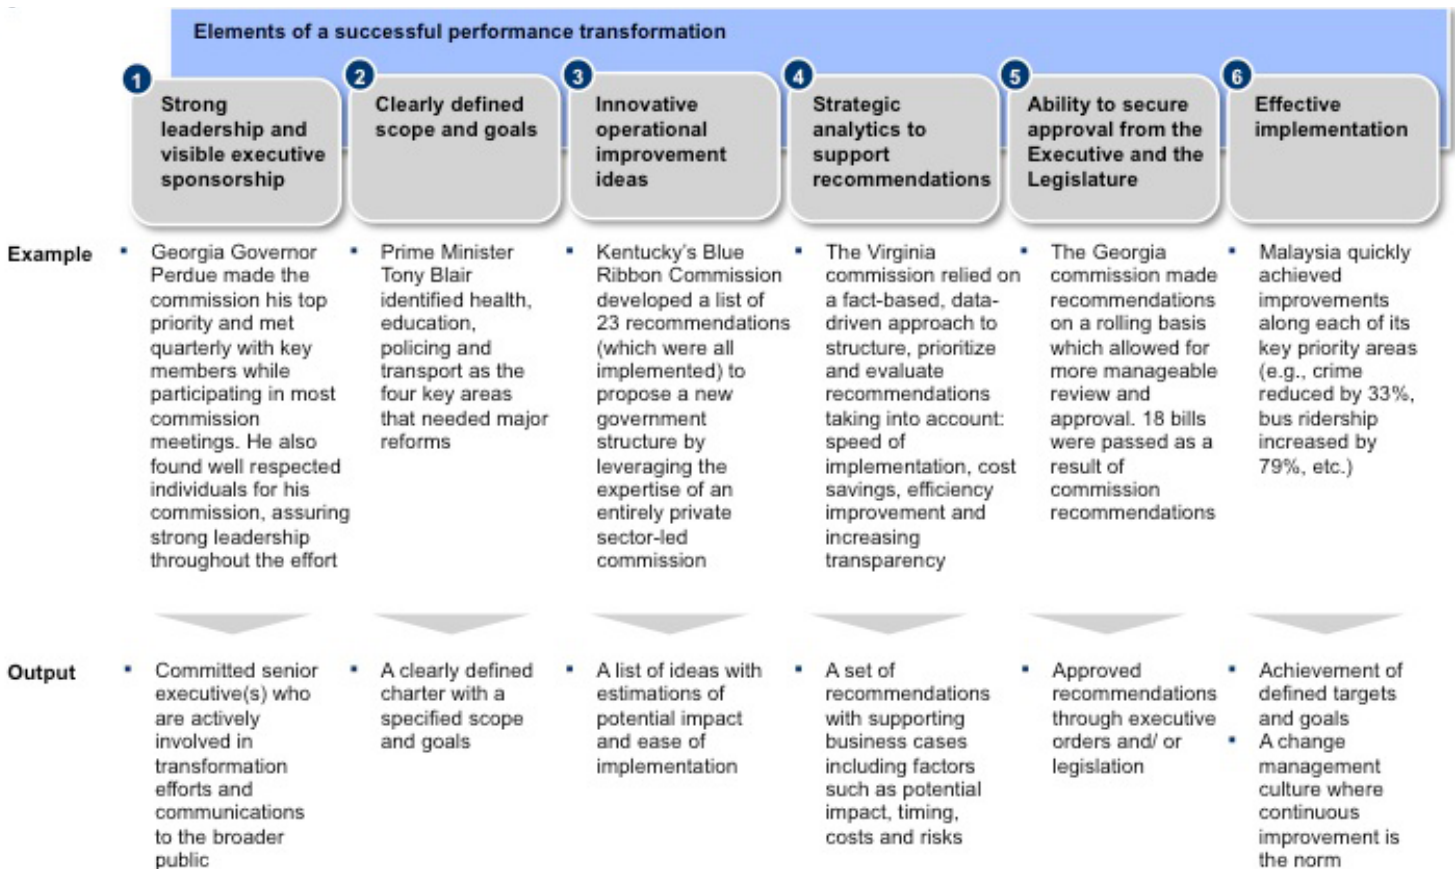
Elements of a successful performance transformation

| | 1 Strong leadership and visible executive sponsorship | 2 Clearly defined scope and goals | 3 Innovative operational improvement ideas | 4 Strategic analytics to support recommendations | 5 Ability to secure approval from the Executive and the Legislature | 6 Effective implementation |
|---|---|---|---|---|---|---|
| Example | • Georgia Governor Perdue made the commission his top priority and met quarterly with key members while participating in most commission meetings. He also found well respected individuals for his commission, assuring strong leadership throughout the effort | • Prime Minister Tony Blair identified health, education, policing and transport as the four key areas that needed major reforms | • Kentucky's Blue Ribbon Commission developed a list of 23 recommendations (which were all implemented) to propose a new government structure by leveraging the expertise of an entirely private sector-led commission | • The Virginia commission relied on a fact-based, data-driven approach to structure, prioritize and evaluate recommendations taking into account: speed of implementation, cost savings, efficiency improvement and increasing transparency | • The Georgia commission made recommendations on a rolling basis which allowed for more manageable review and approval. 18 bills were passed as a result of commission recommendations | • Malaysia quickly achieved improvements along each of its key priority areas (e.g., crime reduced by 33%, bus ridership increased by 79%, etc.) |
| Output | • Committed senior executive(s) who are actively involved in transformation efforts and communications to the broader public | • A clearly defined charter with a specified scope and goals | • A list of ideas with estimations of potential impact and ease of implementation | • A set of recommendations with supporting business cases including factors such as potential impact, timing, costs and risks | • Approved recommendations through executive orders and/ or legislation | • Achievement of defined targets and goals<br>• A change management culture where continuous improvement is the norm |